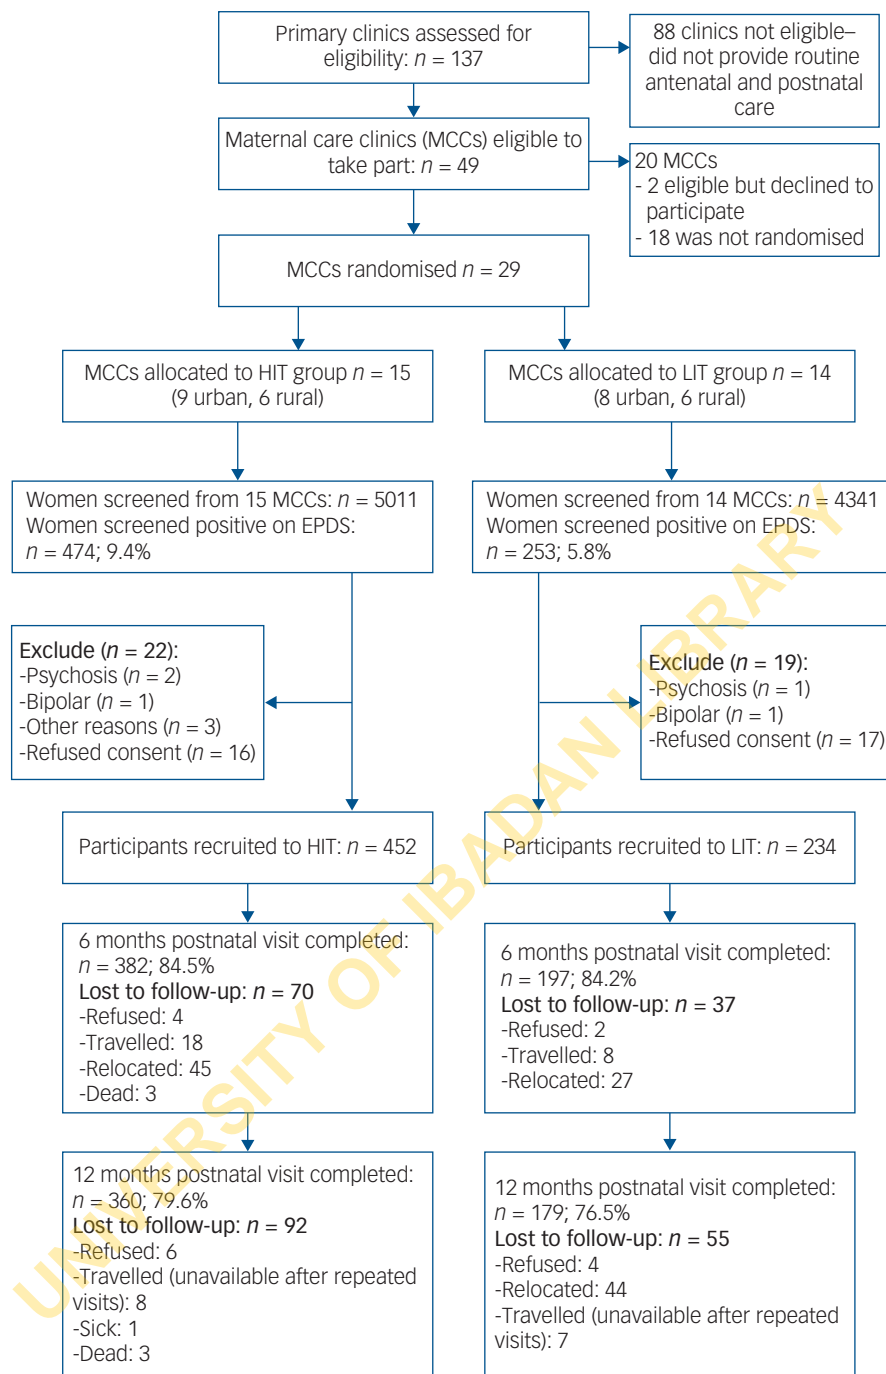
Primary clinics assessed for eligibility: $n$ = 137

88 clinics not eligible– did not provide routine antenatal and postnatal care

Maternal care clinics (MCCs) eligible to take part: $n$ = 49

20 MCCs
- 2 eligible but declined to participate
- 18 was not randomised

MCCs randomised $n$ = 29

MCCs allocated to HIT group $n$ = 15 (9 urban, 6 rural)

MCCs allocated to LIT group $n$ = 14 (8 urban, 6 rural)

Women screened from 15 MCCs: $n$ = 5011
Women screened positive on EPDS: $n$ = 474; 9.4%

Women screened from 14 MCCs: $n$ = 4341
Women screened positive on EPDS: $n$ = 253; 5.8%

Exclude ($n$ = 22):
-Psychosis ($n$ = 2)
-Bipolar ($n$ = 1)
-Other reasons ($n$ = 3)
-Refused consent ($n$ = 16)

Exclude ($n$ = 19):
-Psychosis ($n$ = 1)
-Bipolar ($n$ = 1)
-Refused consent ($n$ = 17)

Participants recruited to HIT: $n$ = 452

Participants recruited to LIT: $n$ = 234

6 months postnatal visit completed: $n$ = 382; 84.5%
Lost to follow-up: $n$ = 70
-Refused: 4
-Travelled: 18
-Relocated: 45
-Dead: 3

6 months postnatal visit completed: $n$ = 197; 84.2%
Lost to follow-up: $n$ = 37
-Refused: 2
-Travelled: 8
-Relocated: 27

12 months postnatal visit completed: $n$ = 360; 79.6%
Lost to follow-up: $n$ = 92
-Refused: 6
-Travelled (unavailable after repeated visits): 8
-Sick: 1
-Dead: 3

12 months postnatal visit completed: $n$ = 179; 76.5%
Lost to follow-up: $n$ = 55
-Refused: 4
-Relocated: 44
-Travelled (unavailable after repeated visits): 7

UNIVERSITY OF IBADAN LIBRARY